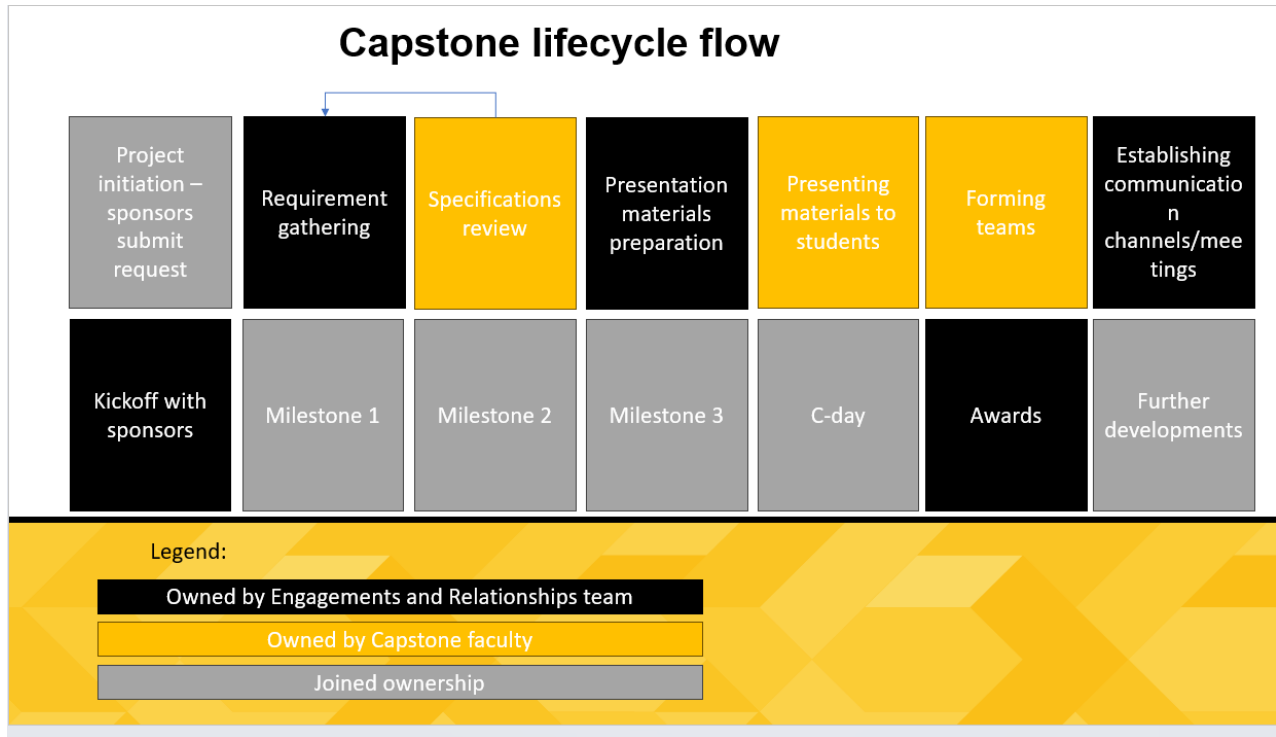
Capstone lifecycle flow

Project initiation – sponsors submit request

Requirement gathering

Specifications review

Presentation materials preparation

Presenting materials to students

Forming teams

Establishing communication channels/meetings

Kickoff with sponsors

Milestone 1

Milestone 2

Milestone 3

C-day

Awards

Further developments

Legend:

Owned by Engagements and Relationships team

Owned by Capstone faculty

Joined ownership